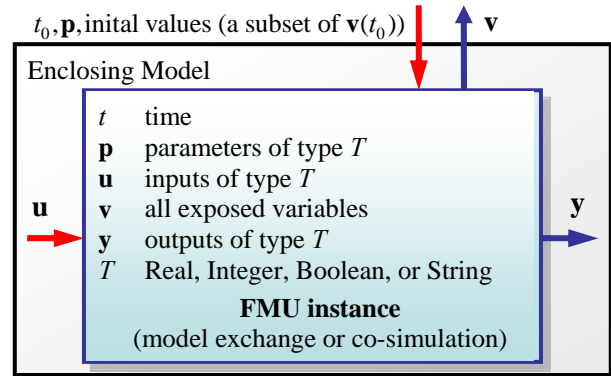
$t_0, \mathbf{p}$, inital values (a subset of $\mathbf{v}(t_0)$)

$\mathbf{v}$

Enclosing Model

$\mathbf{u}$

$\mathbf{y}$

| | |
|---|---|
| $t$ | time |
| $\mathbf{p}$ | parameters of type $T$ |
| $\mathbf{u}$ | inputs of type $T$ |
| $\mathbf{v}$ | all exposed variables |
| $\mathbf{y}$ | outputs of type $T$ |
| $T$ | Real, Integer, Boolean, or String |

**FMU instance**
(model exchange or co-simulation)